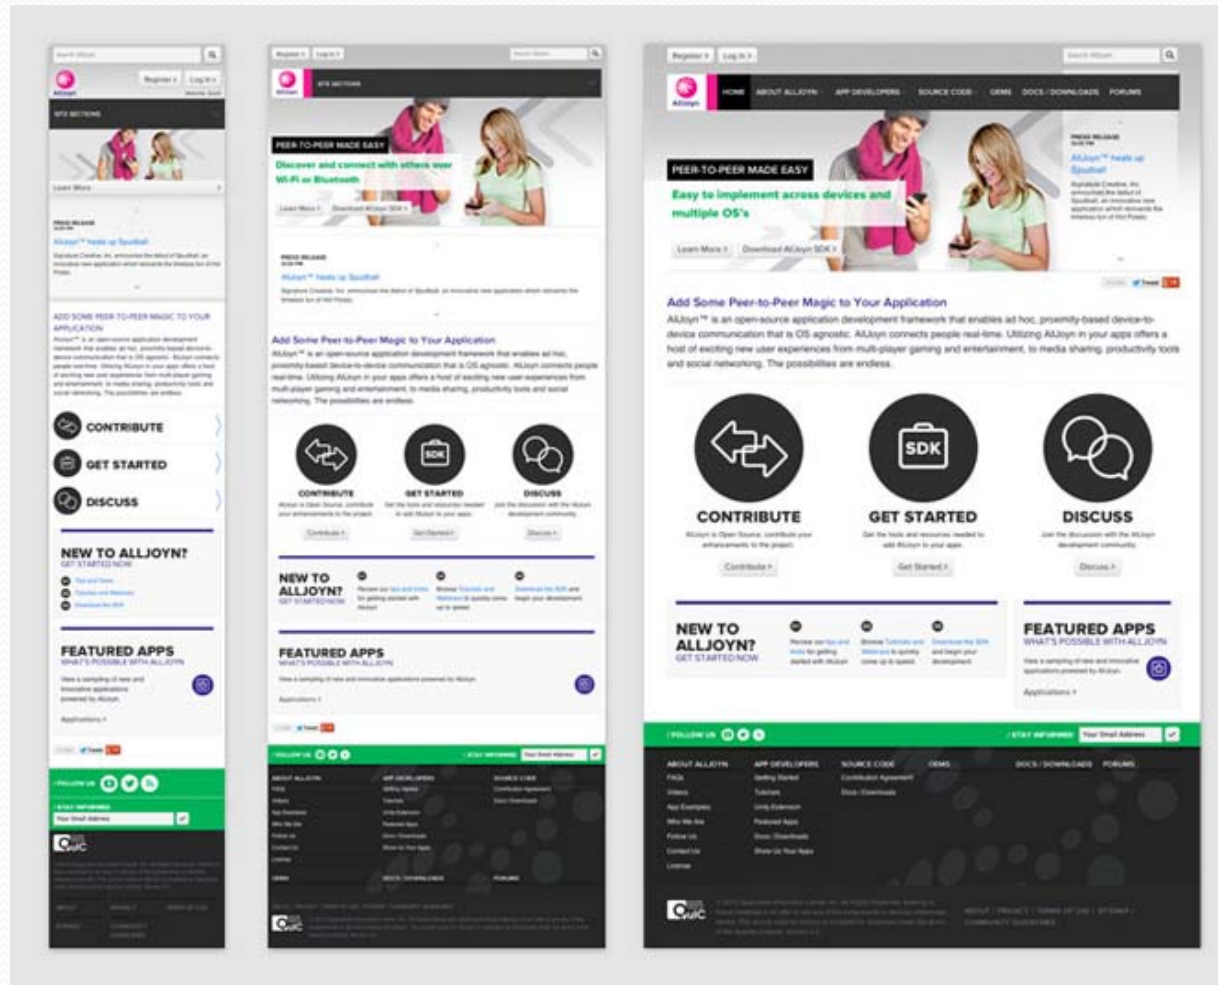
Search Allseen
Register › Log In ›
AllJoyn
SITE SECTIONS
Learn More ›
PRESS RELEASE
AllJoyn™ heats up Spudball
Signature Creative, Inc. announced the debut of Spudball, an innovative new application which reinvents the timeless fun of Hot Potato.
ADD SOME PEER-TO-PEER MAGIC TO YOUR APPLICATION
CONTRIBUTE
GET STARTED
DISCUSS
NEW TO ALLJOYN?
GET STARTED NOW
FEATURED APPS
WHAT'S POSSIBLE WITH ALLJOYN
Applications ›
FOLLOW US
STAY INFORMED
Your Email Address
QuIC

Register › Log In ›
Search Allseen
SITE SECTIONS
PEER-TO-PEER MADE EASY
Discover and connect with others over Wi-Fi or Bluetooth
Learn More › Download AllJoyn SDK ›
PRESS RELEASE
AllJoyn™ heats up Spudball
Add Some Peer-to-Peer Magic to Your Application
CONTRIBUTE
GET STARTED
DISCUSS
Contribute › Get Started › Discuss ›
NEW TO ALLJOYN?
GET STARTED NOW
FEATURED APPS
WHAT'S POSSIBLE WITH ALLJOYN
Applications ›
FOLLOW US
STAY INFORMED
Your Email Address
ABOUT ALLJOYN
APP DEVELOPERS
SOURCE CODE
QuIC

Register › Log In ›
Search Allseen
AllJoyn
HOME ABOUT ALLJOYN APP DEVELOPERS SOURCE CODE OEMS DOCS / DOWNLOADS FORUMS
PEER-TO-PEER MADE EASY
Easy to implement across devices and multiple OS's
Learn More › Download AllJoyn SDK ›
PRESS RELEASE
AllJoyn™ heats up Spudball
Signature Creative, Inc. announced the debut of Spudball, an innovative new application which reinvents the timeless fun of Hot Potato.
Tweet
Add Some Peer-to-Peer Magic to Your Application
AllJoyn™ is an open-source application development framework that enables ad hoc, proximity-based device-to-device communication that is OS agnostic. AllJoyn connects people real-time. Utilizing AllJoyn in your apps offers a host of exciting new user experiences from multi-player gaming and entertainment, to media sharing, productivity tools and social networking. The possibilities are endless.
SDK
CONTRIBUTE
AllJoyn is Open Source, contribute your enhancements to the project.
Contribute ›
GET STARTED
Get the tools and resources needed to add AllJoyn to your apps.
Get Started ›
DISCUSS
Join the discussion with the AllJoyn development community.
Discuss ›
NEW TO ALLJOYN?
GET STARTED NOW
Review our tips and tricks for getting started with AllJoyn
Browse Tutorials and Webinars to quickly come up to speed.
Download the SDK and begin your development.
FEATURED APPS
WHAT'S POSSIBLE WITH ALLJOYN
View a sampling of new and innovative applications powered by AllJoyn.
Applications ›
FOLLOW US
STAY INFORMED
Your Email Address
ABOUT ALLJOYN
FAQs
Videos
App Examples
Who We Are
Follow Us
Contact Us
License
APP DEVELOPERS
Getting Started
Tutorials
Unity Extension
Featured Apps
Docs / Downloads
Show Us Your Apps
SOURCE CODE
Contribution Agreement
Docs / Downloads
OEMS
DOCS / DOWNLOADS
FORUMS
QuIC
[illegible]
ABOUT | PRIVACY | TERMS OF USE | SITEMAP | COMMUNITY GUIDELINES